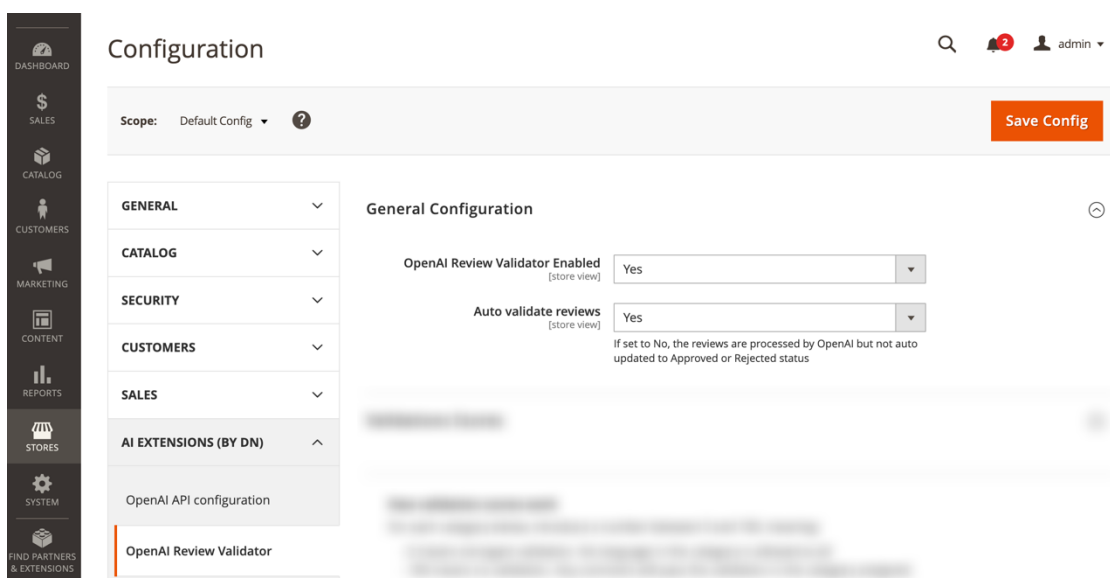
DASHBOARD
SALES
CATALOG
CUSTOMERS
MARKETING
CONTENT
REPORTS
STORES
SYSTEM
FIND PARTNERS & EXTENSIONS

Configuration

2
admin

Scope: Default Config

Save Config

GENERAL
CATALOG
SECURITY
CUSTOMERS
SALES
AI EXTENSIONS (BY DN)
OpenAI API configuration
OpenAI Review Validator

General Configuration

OpenAI Review Validator Enabled [store view] Yes

Auto validate reviews [store view] Yes

If set to No, the reviews are processed by OpenAI but not auto updated to Approved or Rejected status

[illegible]

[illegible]